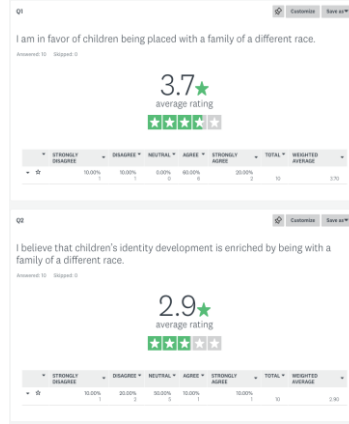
Q1

Customize Save as

I am in favor of children being placed with a family of a different race.

Answered: 10 Skipped: 0

3.7★
average rating

| | STRONGLY DISAGREE | DISAGREE | NEUTRAL | AGREE | STRONGLY AGREE | TOTAL | WEIGHTED AVERAGE |
|---|---|---|---|---|---|---|---|
| ☆ | 10.00% 1 | 10.00% 1 | 0.00% 0 | 60.00% 6 | 20.00% 2 | 10 | 3.70 |

Q2

Customize Save as

I believe that children's identity development is enriched by being with a family of a different race.

Answered: 10 Skipped: 0

2.9★
average rating

| | STRONGLY DISAGREE | DISAGREE | NEUTRAL | AGREE | STRONGLY AGREE | TOTAL | WEIGHTED AVERAGE |
|---|---|---|---|---|---|---|---|
| ☆ | 10.00% 1 | 30.00% 3 | 30.00% 3 | 10.00% 1 | 10.00% 1 | 10 | 2.90 |